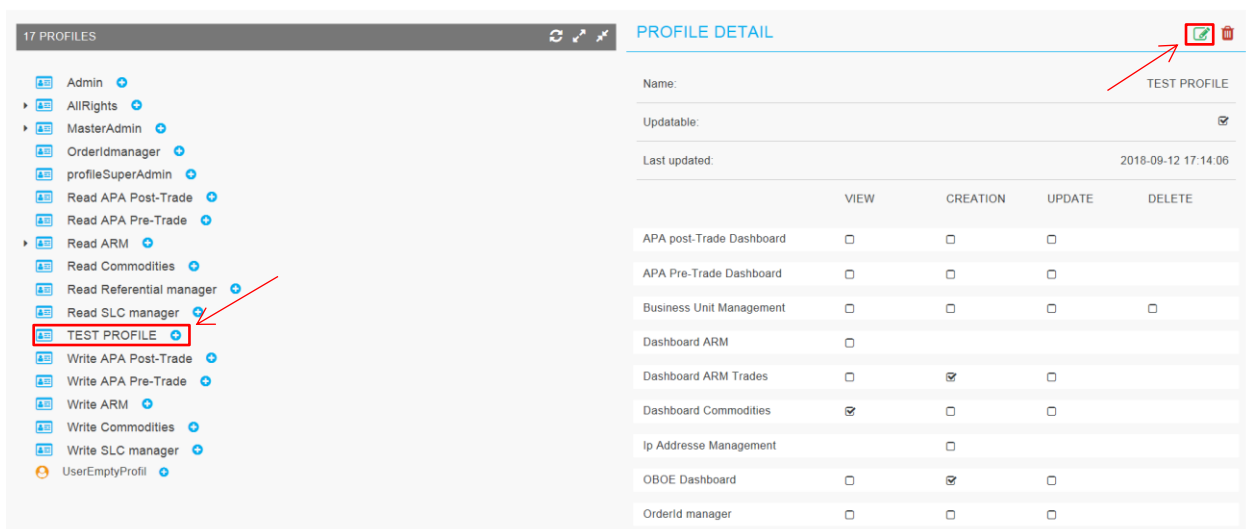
17 PROFILES

Admin
AllRights
MasterAdmin
OrderIdmanager
profileSuperAdmin
Read APA Post-Trade
Read APA Pre-Trade
Read ARM
Read Commodities
Read Referential manager
Read SLC manager
TEST PROFILE
Write APA Post-Trade
Write APA Pre-Trade
Write ARM
Write Commodities
Write SLC manager
UserEmptyProfil

PROFILE DETAIL

| Name: | | | TEST PROFILE |
|---|---|---|---|
| Updatable: | | | ☑ |
| Last updated: | | | 2018-09-12 17:14:06 |

| | VIEW | CREATION | UPDATE | DELETE |
|---|---|---|---|---|
| APA post-Trade Dashboard | ☐ | ☐ | ☐ | |
| APA Pre-Trade Dashboard | ☐ | ☐ | ☐ | |
| Business Unit Management | ☐ | ☐ | ☐ | ☐ |
| Dashboard ARM | ☐ | | | |
| Dashboard ARM Trades | ☐ | ☑ | ☐ | |
| Dashboard Commodities | ☑ | ☐ | ☐ | |
| Ip Addresse Management | | ☐ | | |
| OBOE Dashboard | ☐ | ☑ | ☐ | |
| OrderId manager | ☐ | ☐ | ☐ | |